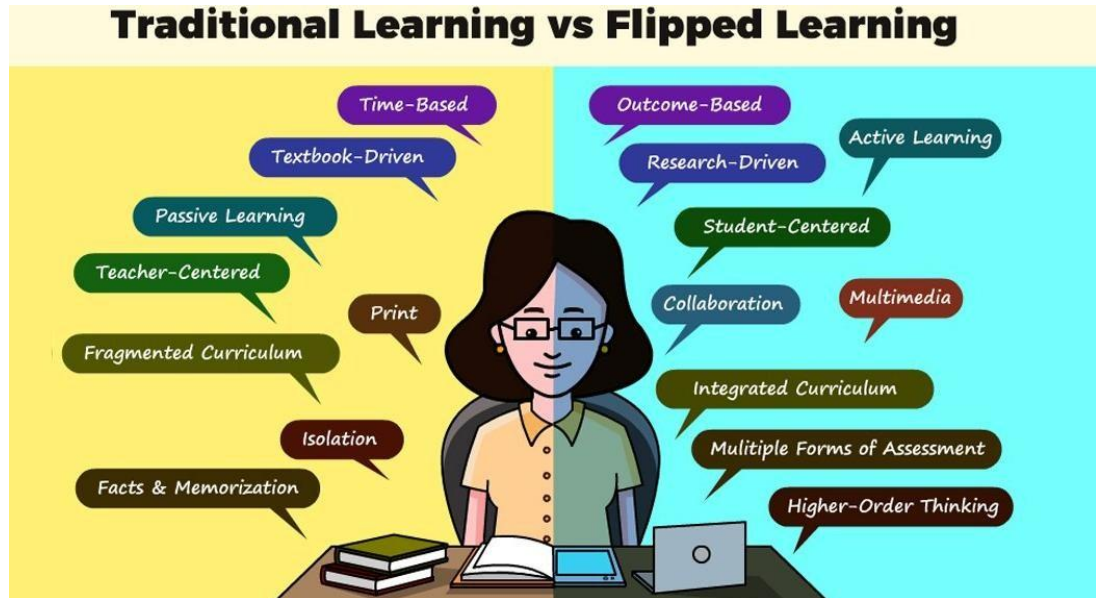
Traditional Learning vs Flipped Learning

Time-Based

Textbook-Driven

Passive Learning

Teacher-Centered

Print

Fragmented Curriculum

Isolation

Facts & Memorization

Outcome-Based

Research-Driven

Active Learning

Student-Centered

Collaboration

Multimedia

Integrated Curriculum

Mulitiple Forms of Assessment

Higher-Order Thinking